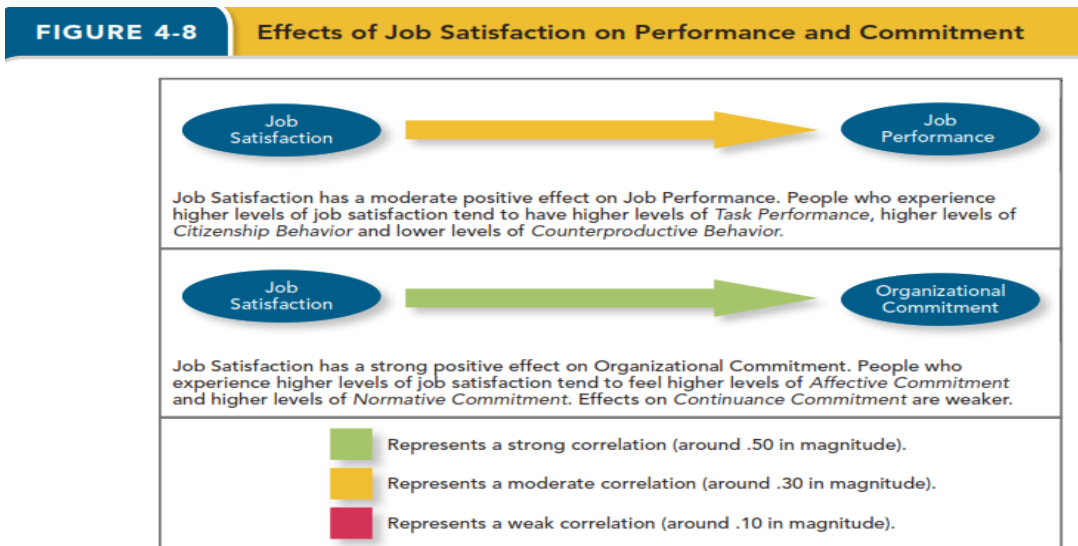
FIGURE 4-8 Effects of Job Satisfaction on Performance and Commitment

Job Satisfaction

Job Performance

Job Satisfaction has a moderate positive effect on Job Performance. People who experience higher levels of job satisfaction tend to have higher levels of Task Performance, higher levels of Citizenship Behavior and lower levels of Counterproductive Behavior.

Job Satisfaction

Organizational Commitment

Job Satisfaction has a strong positive effect on Organizational Commitment. People who experience higher levels of job satisfaction tend to feel higher levels of Affective Commitment and higher levels of Normative Commitment. Effects on Continuance Commitment are weaker.

Represents a strong correlation (around .50 in magnitude).

Represents a moderate correlation (around .30 in magnitude).

Represents a weak correlation (around .10 in magnitude).